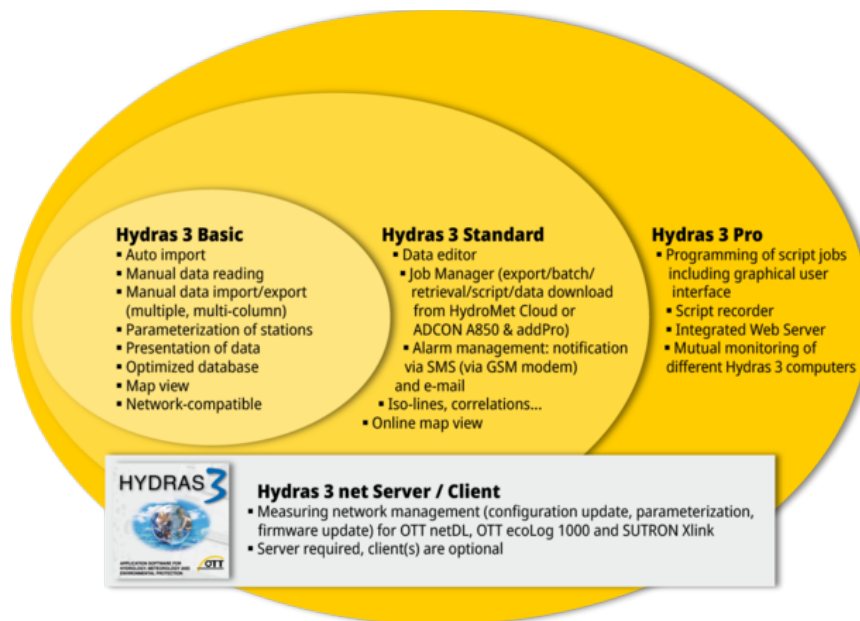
**Hydras 3 Basic**
- Auto import
- Manual data reading
- Manual data import/export (multiple, multi-column)
- Parameterization of stations
- Presentation of data
- Optimized database
- Map view
- Network-compatible

**Hydras 3 Standard**
- Data editor
- Job Manager (export/batch/retrieval/script/data download from HydroMet Cloud or ADCON A850 & addPro)
- Alarm management: notification via SMS (via GSM modem) and e-mail
- Iso-lines, correlations...
- Online map view

**Hydras 3 Pro**
- Programming of script jobs including graphical user interface
- Script recorder
- Integrated Web Server
- Mutual monitoring of different Hydras 3 computers

HYDRAS 3

APPLICATION SOFTWARE FOR HYDROLOGY, METEOROLOGY AND ENVIRONMENTAL PROTECTION

OTT

**Hydras 3 net Server / Client**
- Measuring network management (configuration update, parameterization, firmware update) for OTT netDL, OTT ecoLog 1000 and SUTRON Xlink
- Server required, client(s) are optional